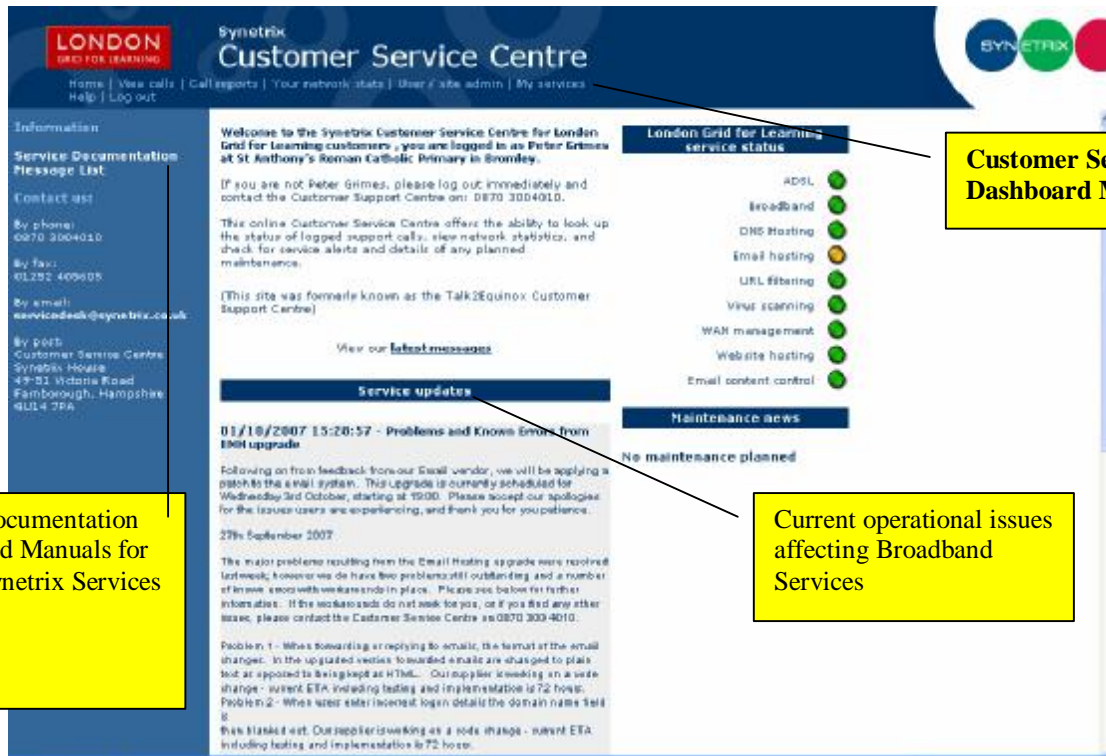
LONDON
GRID FOR LEARNING

Synetrix
Customer Service Centre

Home | View calls | Call reports | Your network stats | User / site admin | My services
Help | Log out

SYNETRIX

Information

Service Documentation
Message List

Contact us:

By phone:
0870 3004010

By fax:
01252 405605

By email:
servicedesk@synetrix.co.uk

By post:
Customer Service Centre
Synetrix House
49-51 Victoria Road
Farnborough, Hampshire
GU14 7PA

Welcome to the Synetrix Customer Service Centre for London Grid for Learning customers , you are logged in as Peter Grimes at St Anthony's Roman Catholic Primary in Bromley.

If you are not Peter Grimes, please log out immediately and contact the Customer Support Centre on: 0870 3004010.

This online Customer Service Centre offers the ability to look up the status of logged support calls, view network statistics, and check for service alerts and details of any planned maintenance.

(This site was formerly known as the Talk2Equinox Customer Support Centre)

View our latest messages

Service updates

01/10/2007 15:28:57 - Problems and Known Errors from EMH upgrade

Following on from feedback from our Email vendor, we will be applying a patch to the email system. This upgrade is currently scheduled for Wednesday 3rd October, starting at 19:00. Please accept our apologies for the issues users are experiencing, and thank you for you patience.

27th September 2007

The major problems resulting from the Email Hosting upgrade were resolved last week; however we do have two problems still outstanding and a number of known errors with workarounds in place. Please see below for further information. If the workarounds do not work for you, or if you find any other issues, please contact the Customer Service Centre on 0870 300 4010.

Problem 1 - When forwarding or replying to emails, the format of the email changes. In the upgraded version forwarded emails are changed to plain text as opposed to being kept as HTML. Our supplier is working on a code change - current ETA including testing and implementation is 72 hours.
Problem 2 - When users enter incorrect logon details the domain name field is
then blanked out. Our supplier is working on a code change - current ETA including testing and implementation is 72 hours.

London Grid for Learning service status

ADSL
Broadband
DNS Hosting
Email hosting
URL filtering
Virus scanning
WAN management
Website hosting
Email content control

Maintenance news

No maintenance planned

Customer Se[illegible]
Dashboard M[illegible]

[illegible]ocumentation
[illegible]d Manuals for
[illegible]netrix Services

Current operational issues affecting Broadband Services